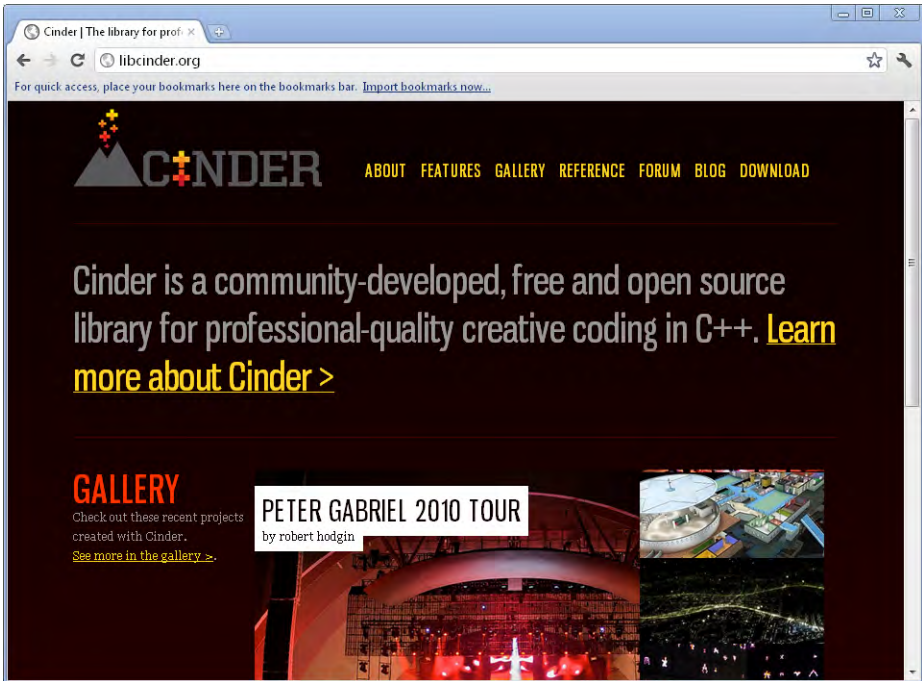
Cinder | The library for prof ×

libcinder.org

For quick access, place your bookmarks here on the bookmarks bar. Import bookmarks now...

CINDER

ABOUT FEATURES GALLERY REFERENCE FORUM BLOG DOWNLOAD

Cinder is a community-developed, free and open source library for professional-quality creative coding in C++. Learn more about Cinder >

GALLERY

Check out these recent projects created with Cinder.

See more in the gallery >.

PETER GABRIEL 2010 TOUR

by robert hodgin